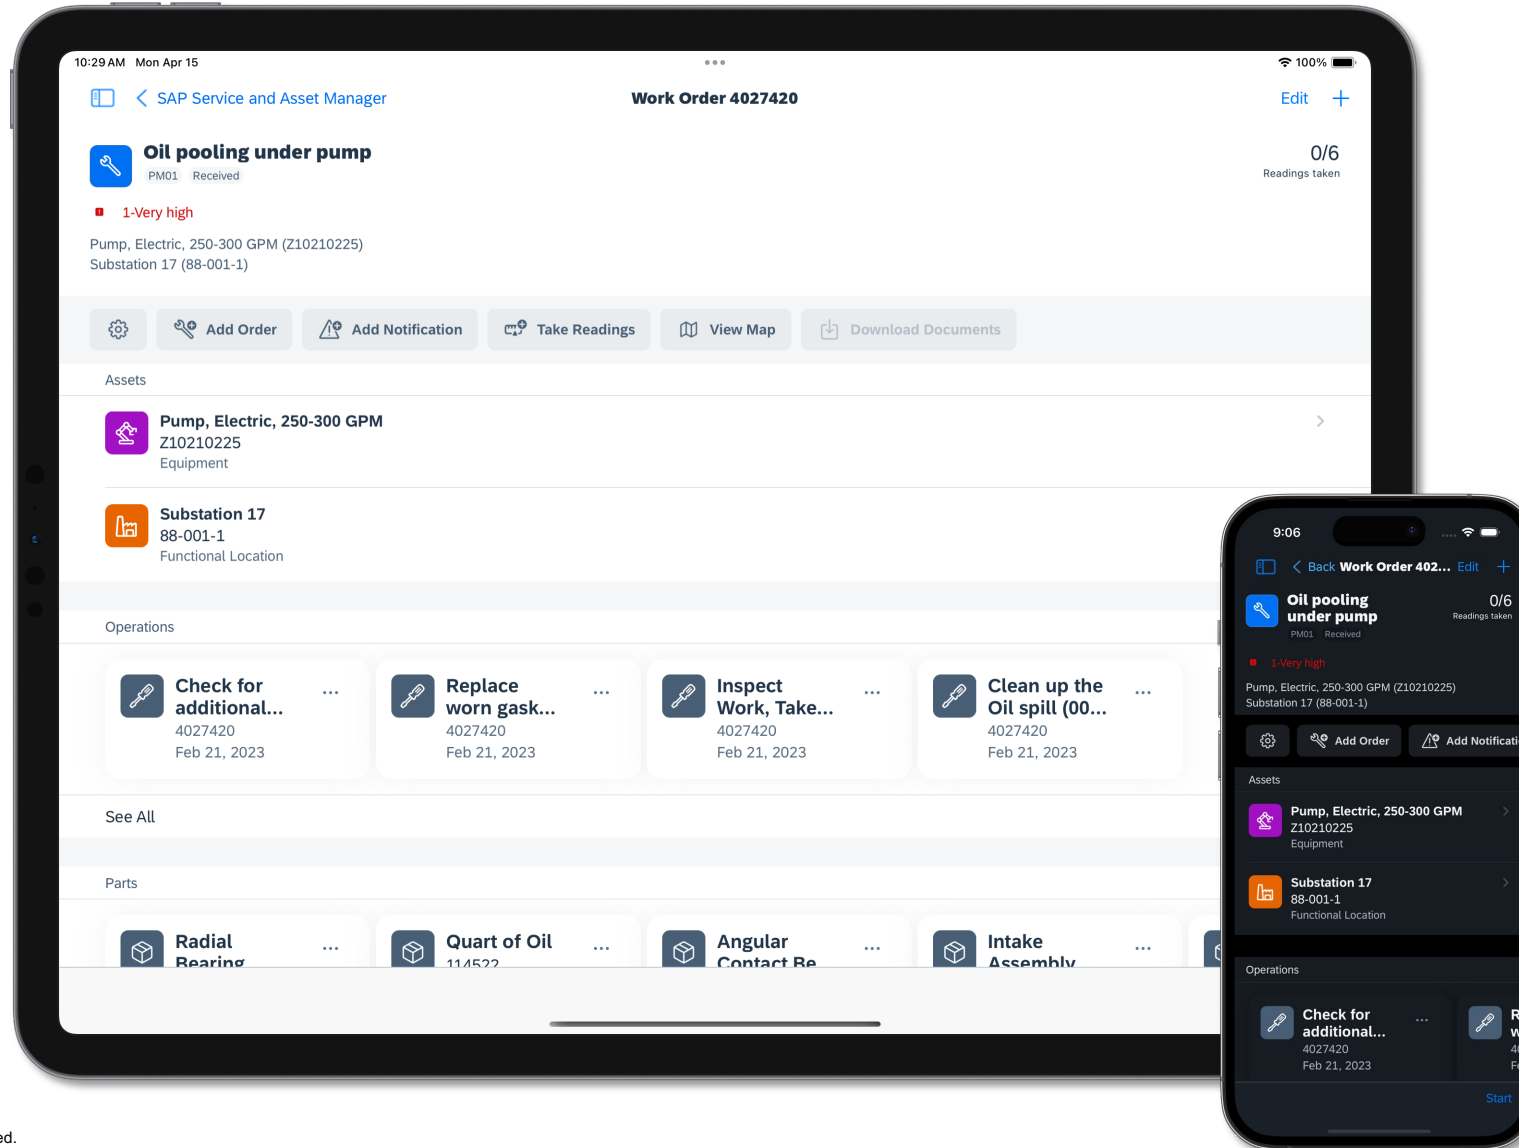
10:29 AM Mon Apr 15

100%

SAP Service and Asset Manager

Work Order 4027420

Edit

Oil pooling under pump

PM01 Received

0/6
Readings taken

1-Very high

Pump, Electric, 250-300 GPM (Z10210225)
Substation 17 (88-001-1)

Add Order

Add Notification

Take Readings

View Map

Download Documents

Assets

Pump, Electric, 250-300 GPM
Z10210225
Equipment

Substation 17
88-001-1
Functional Location

Operations

Check for additional...
4027420
Feb 21, 2023

Replace worn gask...
4027420
Feb 21, 2023

Inspect Work, Take...
4027420
Feb 21, 2023

Clean up the Oil spill (00...
4027420
Feb 21, 2023

See All

Parts

Radial Rearing

Quart of Oil
114522

Angular Contact Be

Intake Assembly

9:06

Back Work Order 402... Edit

Oil pooling under pump

0/6
Readings taken

PM01 Received

1-Very high

Pump, Electric, 250-300 GPM (Z10210225)
Substation 17 (88-001-1)

Add Order

Add Notificati

Assets

Pump, Electric, 250-300 GPM
Z10210225
Equipment

Substation 17
88-001-1
Functional Location

Operations

Check for additional...
4027420
Feb 21, 2023

Start

ed.